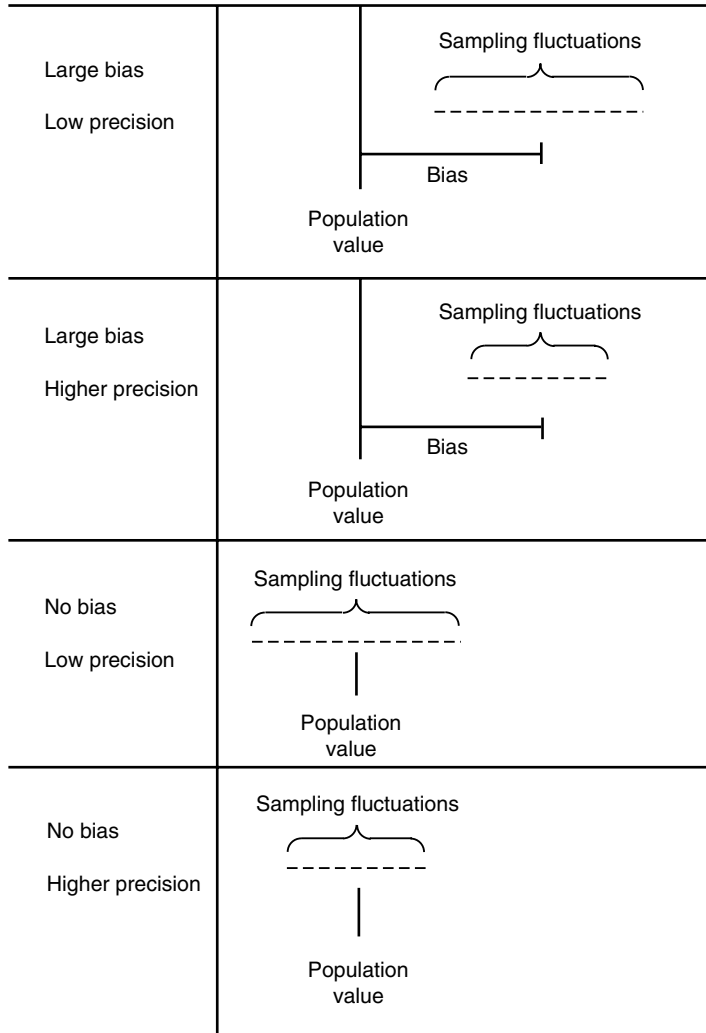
Large bias
Low precision

Sampling fluctuations

Bias

Population value

Large bias
Higher precision

Sampling fluctuations

Bias

Population value

No bias
Low precision

Sampling fluctuations

Population value

No bias
Higher precision

Sampling fluctuations

Population value